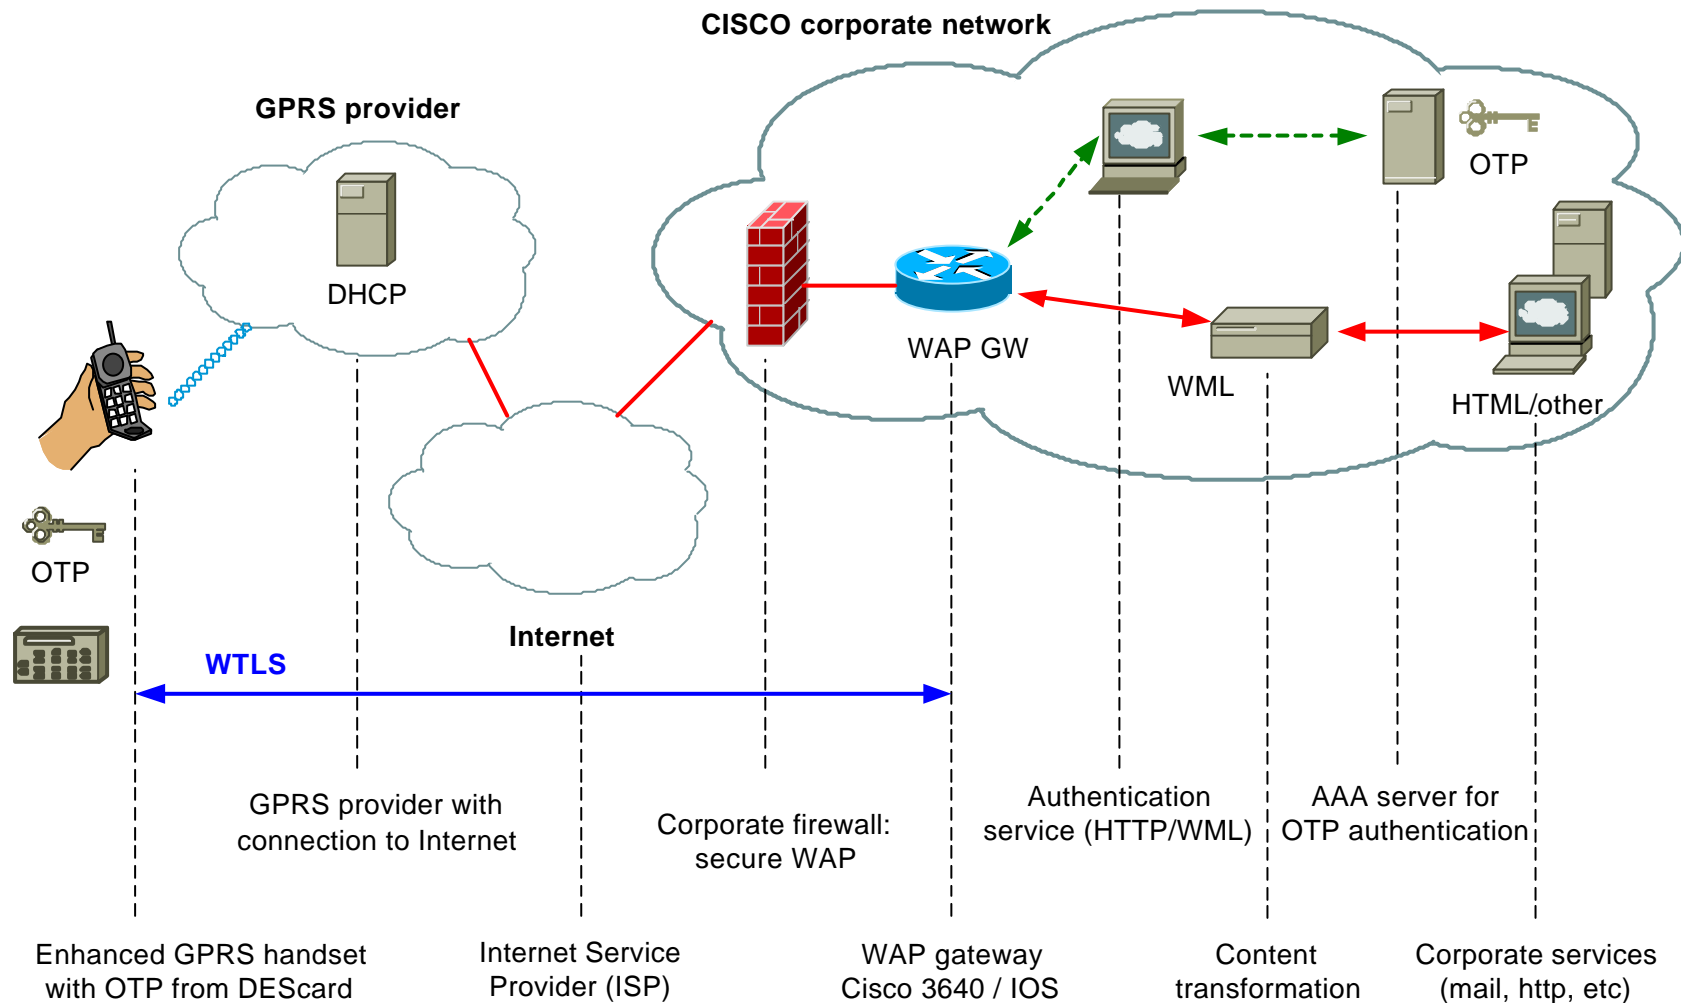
CISCO corporate network

GPRS provider

DHCP

OTP

WAP GW

WML

HTML/other

OTP

Internet

WTLS

GPRS provider with connection to Internet

Corporate firewall: secure WAP

Authentication service (HTTP/WML)

AAA server for OTP authentication

Enhanced GPRS handset with OTP from DEScard

Internet Service Provider (ISP)

WAP gateway Cisco 3640 / IOS

Content transformation

Corporate services (mail, http, etc)